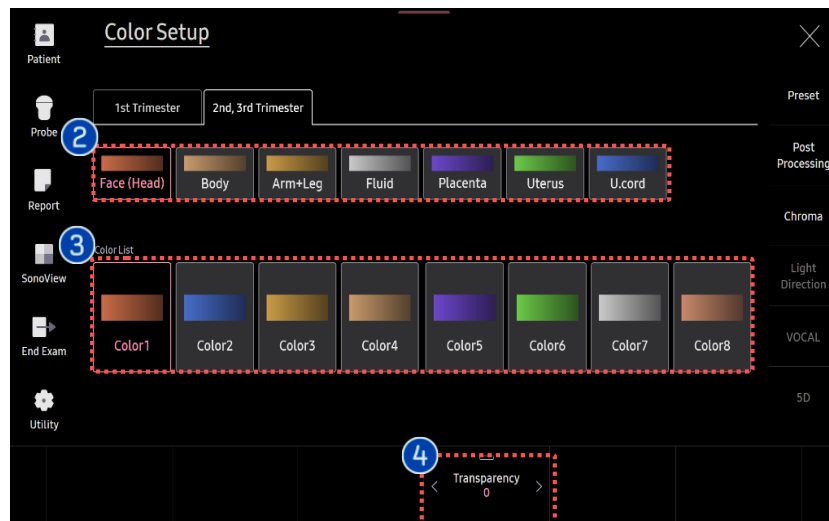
Patient

Probe

Report

SonoView

End Exam

Utility

Color Setup

1st Trimester

2nd, 3rd Trimester

2

Face (Head)

Body

Arm+Leg

Fluid

Placenta

Uterus

U.cord

3

Color List

Color1

Color2

Color3

Color4

Color5

Color6

Color7

Color8

Preset

Post Processing

Chroma

Light Direction

VOCAL

5D

4

Transparency
0